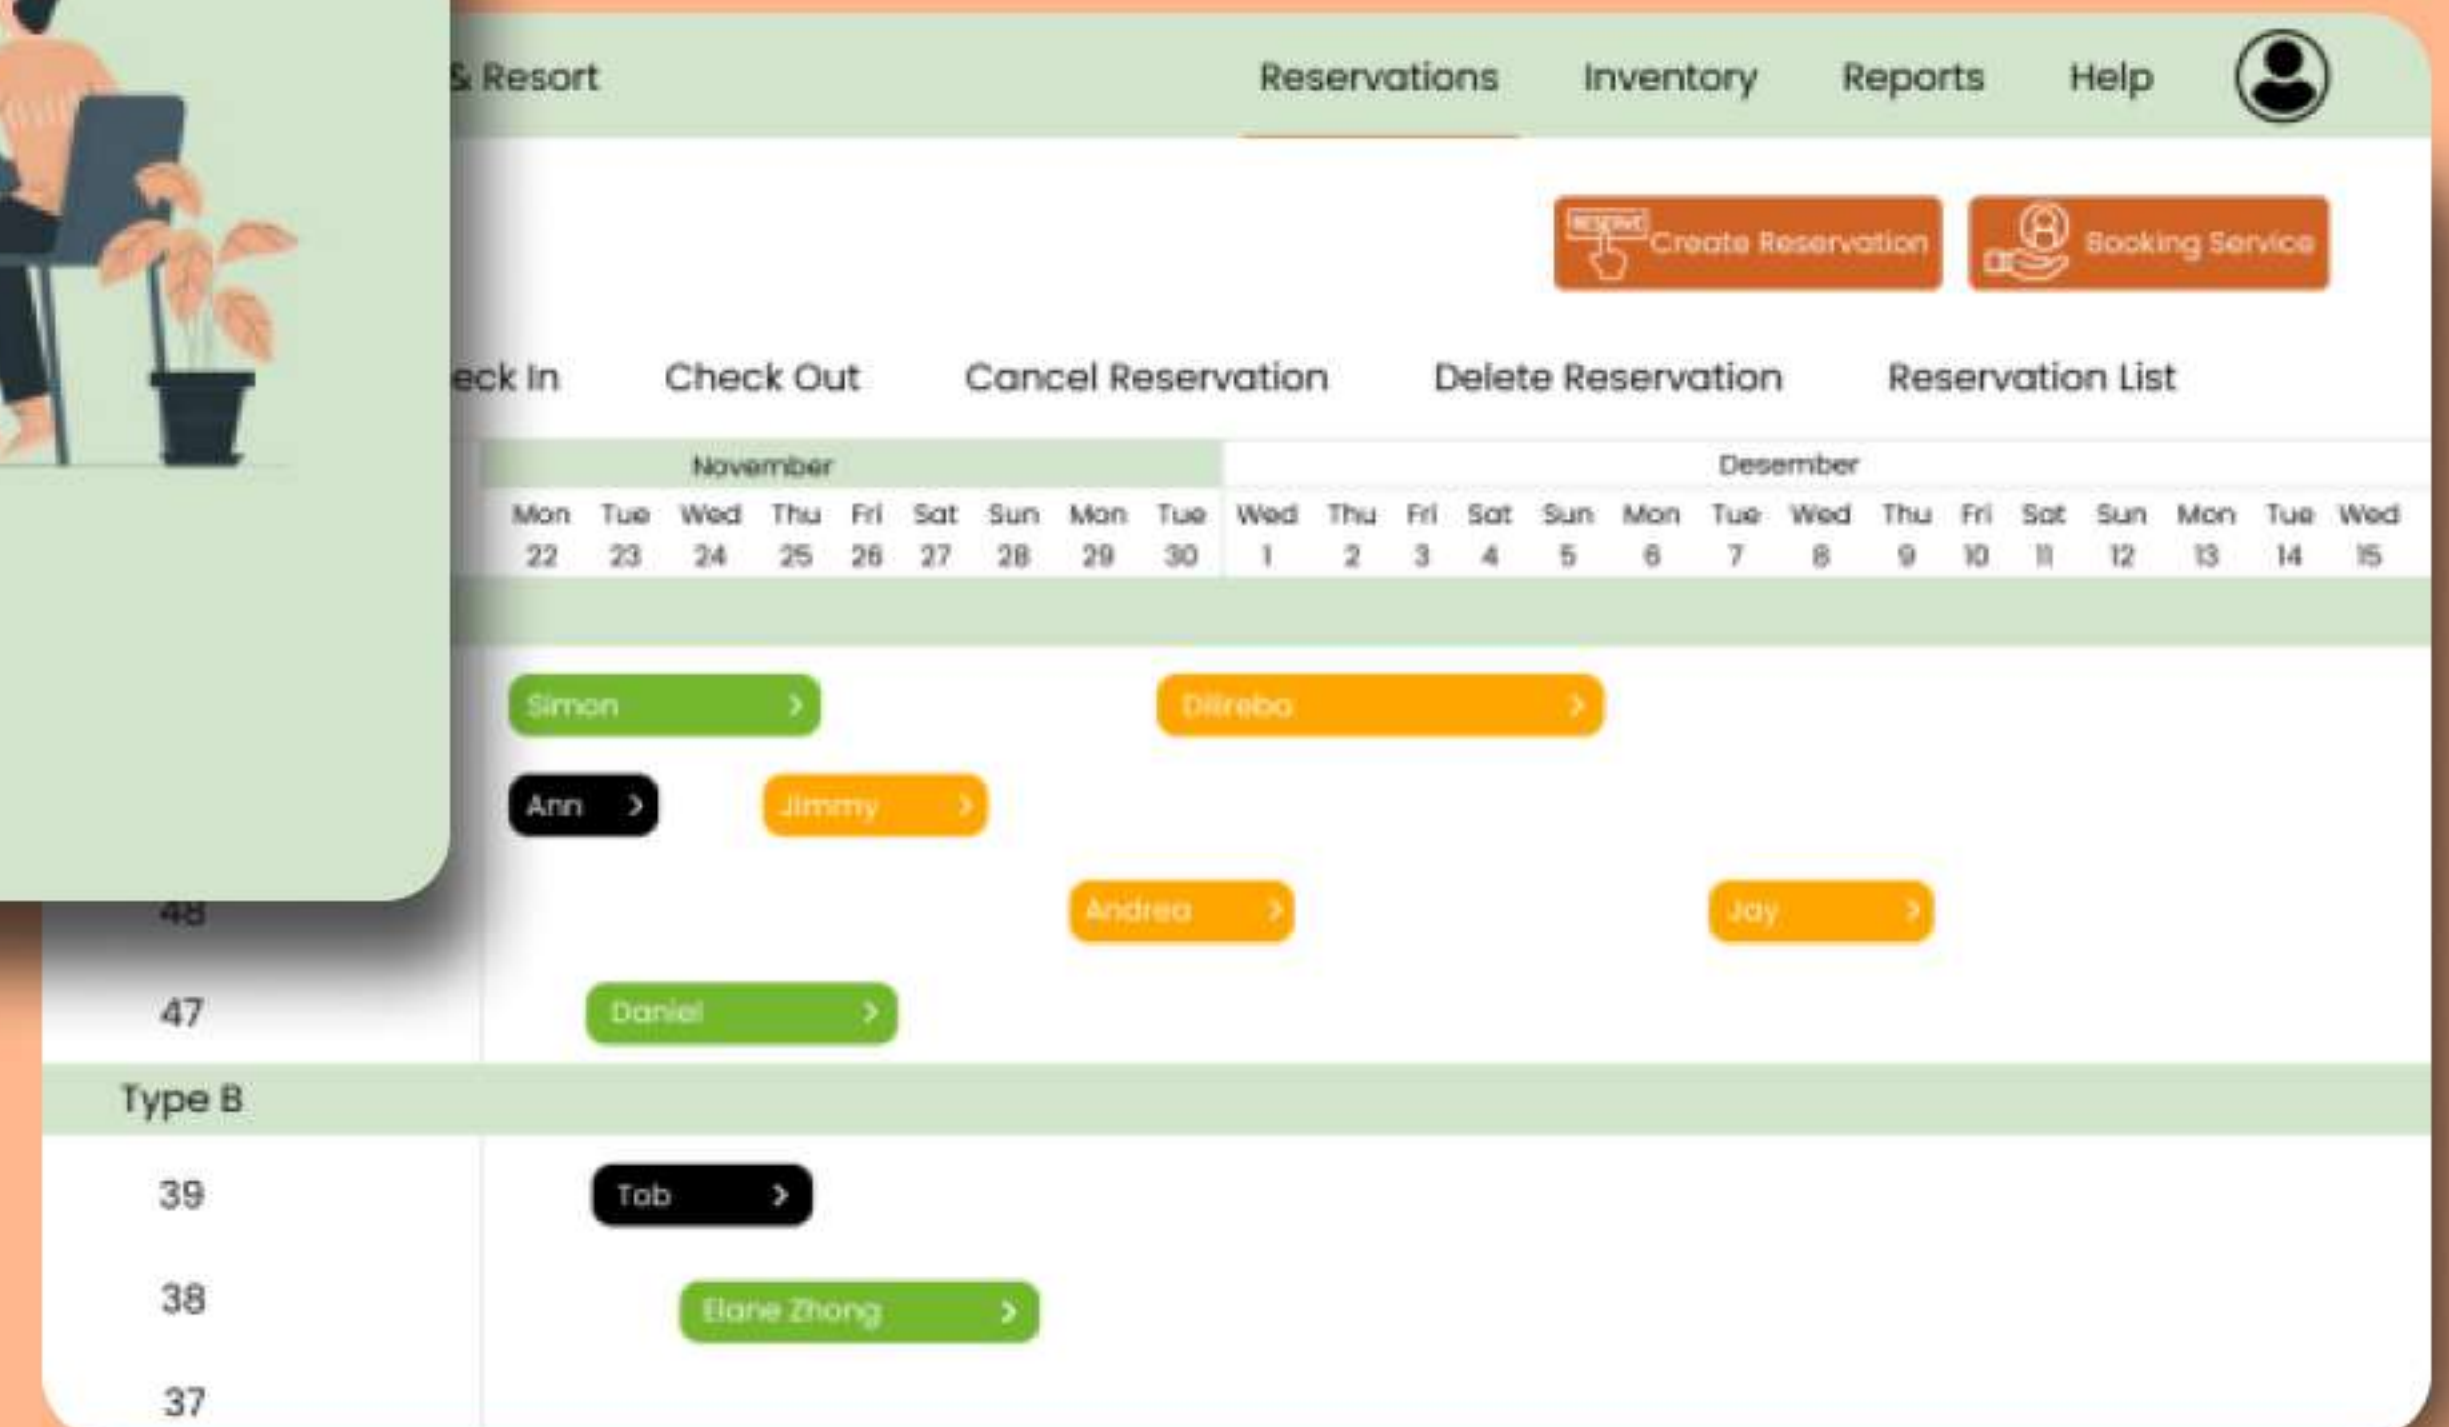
& Resort

Reservations Inventory Reports Help

RESERVE Create Reservation Booking Service

eck In Check Out Cancel Reservation Delete Reservation Reservation List

| November | | | | | | | | | Desember | | | | | | | | | | | | | | |
|---|---|---|---|---|---|---|---|---|---|---|---|---|---|---|---|---|---|---|---|---|---|---|---|
| Mon 22 | Tue 23 | Wed 24 | Thu 25 | Fri 26 | Sat 27 | Sun 28 | Mon 29 | Tue 30 | Wed 1 | Thu 2 | Fri 3 | Sat 4 | Sun 5 | Mon 6 | Tue 7 | Wed 8 | Thu 9 | Fri 10 | Sat 11 | Sun 12 | Mon 13 | Tue 14 | Wed 15 |

Simon >
Dilreba >
Ann >
Jimmy >
48
Andrea >
Jay >
47
Daniel >
Type B
39
Tob >
38
Elane Zhong >
37